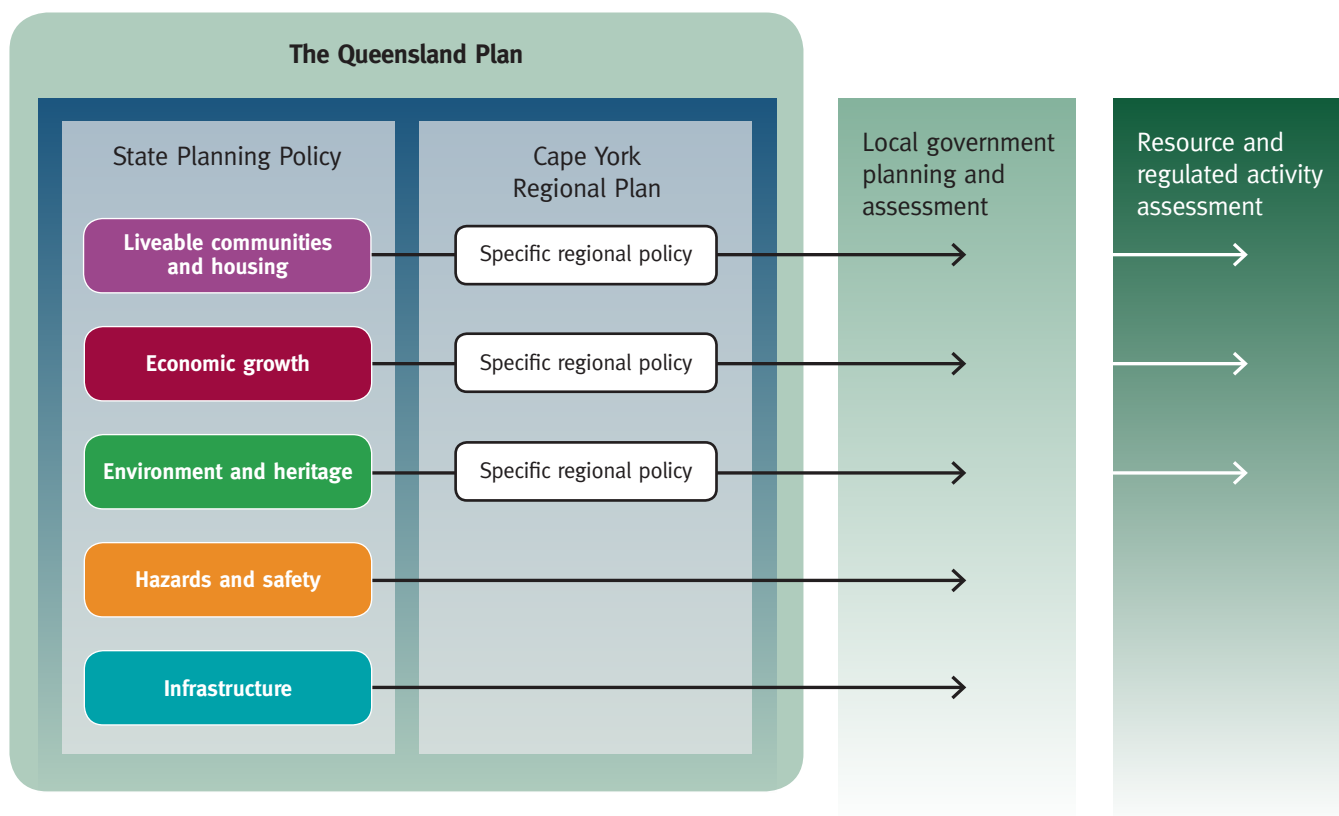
The Queensland Plan

State Planning Policy

Cape York Regional Plan

Local government planning and assessment

Resource and regulated activity assessment

Liveable communities and housing

Specific regional policy

Economic growth

Specific regional policy

Environment and heritage

Specific regional policy

Hazards and safety

Infrastructure